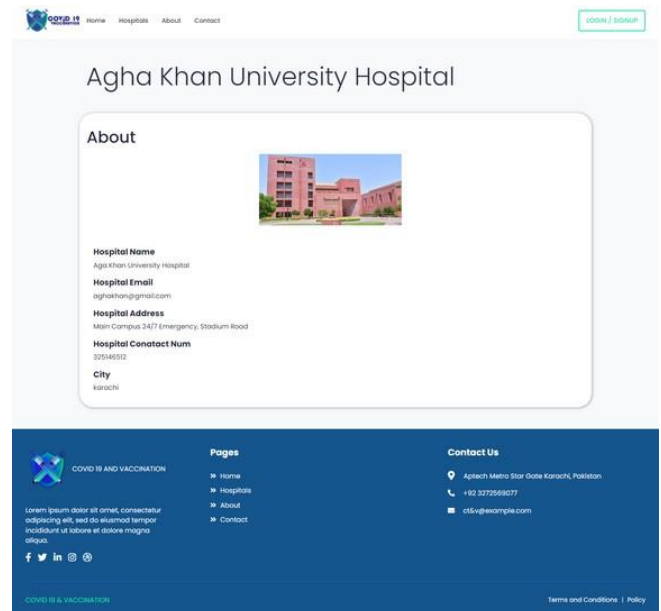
COVID 19 VACCINATION Home Hospitals About Contact LOGIN / SIGNUP

Agha Khan University Hospital

About

Hospital Name
Aga Khan University Hospital

Hospital Email
aghakhan@gmail.com

Hospital Address
Main Campus 24/7 Emergency, Stadium Road

Hospital Conatact Num
325146512

City
karachi

COVID 19 AND VACCINATION

Lorem ipsum dolor sit amet, consectetur adipiscing elit, sed do eiusmod tempor incididunt ut labore et dolore magna aliqua.

Pages
» Home
» Hospitals
» About
» Contact

Contact Us
Aptech Metro Star Gate Karachi, Pakistan
+92 3272569077
ct&v@example.com

COVID 19 & VACCINATION

Terms and Conditions | Policy